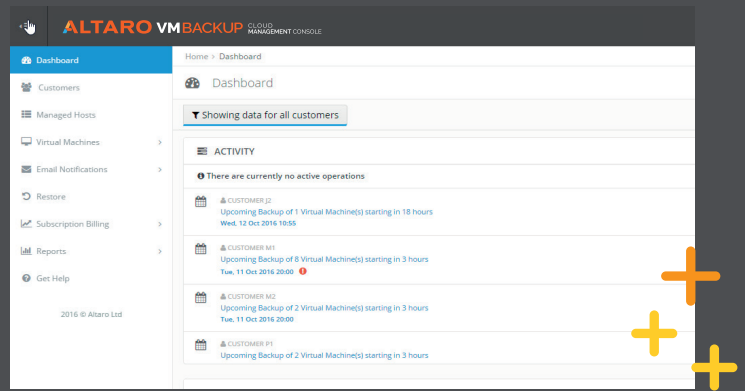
ALTARO VMBACKUP CLOUD MANAGEMENT CONSOLE

Dashboard
Customers
Managed Hosts
Virtual Machines
Email Notifications
Restore
Subscription Billing
Reports
Get Help

2016 © Altaro Ltd

Home > Dashboard

Dashboard

Showing data for all customers

ACTIVITY

There are currently no active operations

CUSTOMER J2
Upcoming Backup of 1 Virtual Machine(s) starting in 18 hours
Wed, 12 Oct 2016 10:55

CUSTOMER M1
Upcoming Backup of 8 Virtual Machine(s) starting in 3 hours
Tue, 11 Oct 2016 20:00

CUSTOMER M2
Upcoming Backup of 2 Virtual Machine(s) starting in 3 hours
Tue, 11 Oct 2016 20:00

CUSTOMER P1
Upcoming Backup of 2 Virtual Machine(s) starting in 3 hours